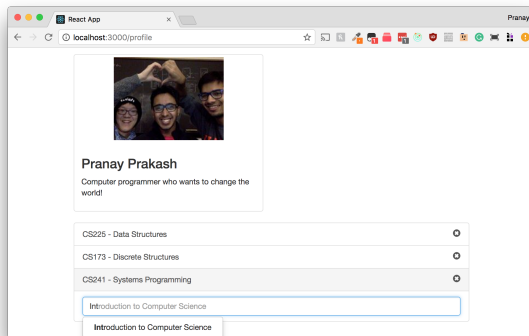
React App

Pranay

localhost:3000/profile

Pranay Prakash

Computer programmer who wants to change the world!

CS225 - Data Structures

CS173 - Discrete Structures

CS241 - Systems Programming

Introduction to Computer Science

Introduction to Computer Science